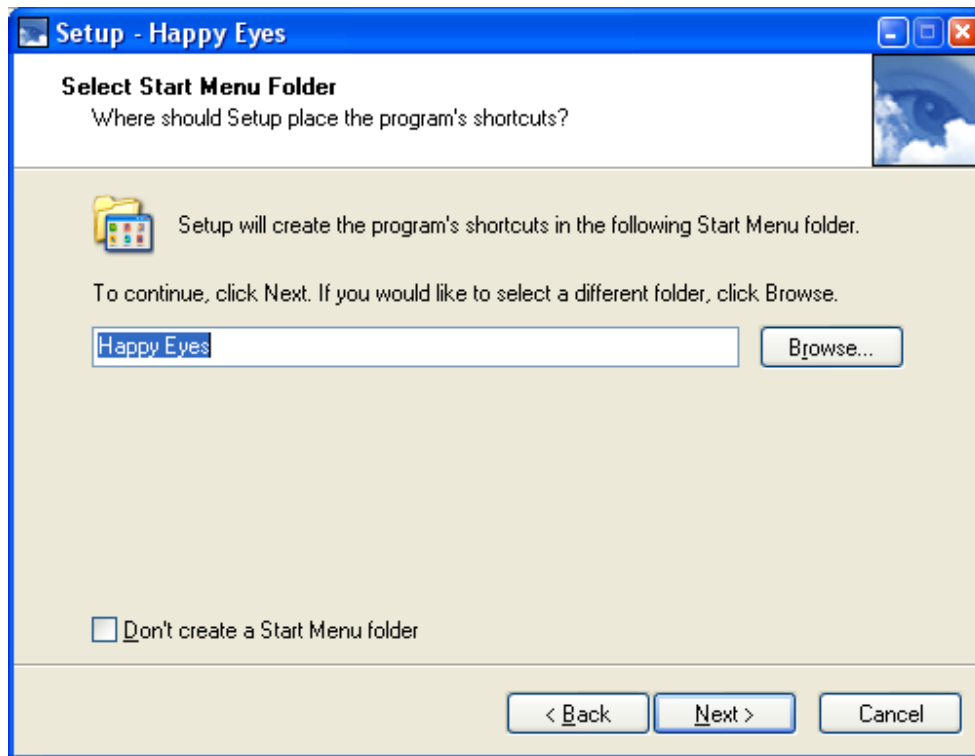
Setup - Happy Eyes

Select Start Menu Folder
Where should Setup place the program's shortcuts?

Setup will create the program's shortcuts in the following Start Menu folder.

To continue, click Next. If you would like to select a different folder, click Browse.

Happy Eyes

Browse...

Don't create a Start Menu folder

< Back

Next >

Cancel